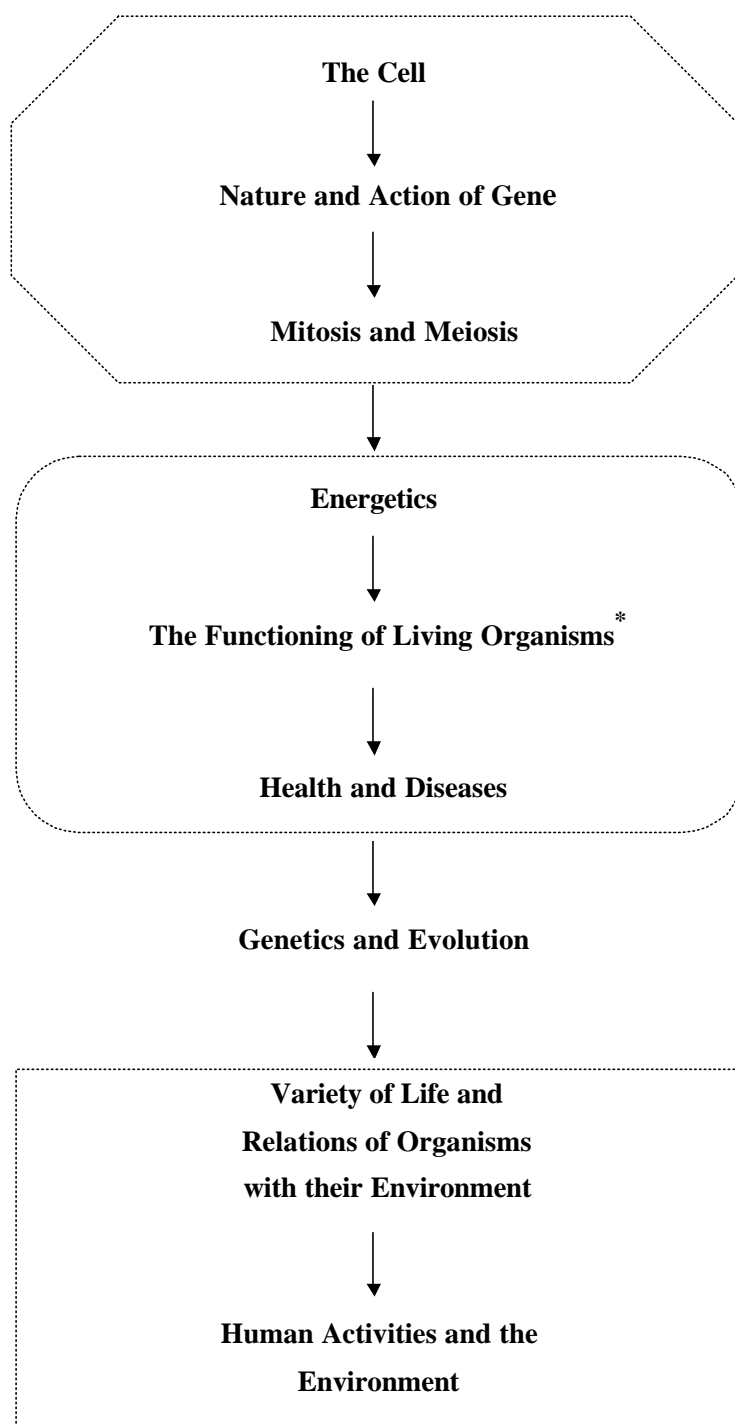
The Cell

Nature and Action of Gene

Mitosis and Meiosis

Energetics

The Functioning of Living Organisms*

Health and Diseases

Genetics and Evolution

Variety of Life and Relations of Organisms with their Environment

Human Activities and the Environment